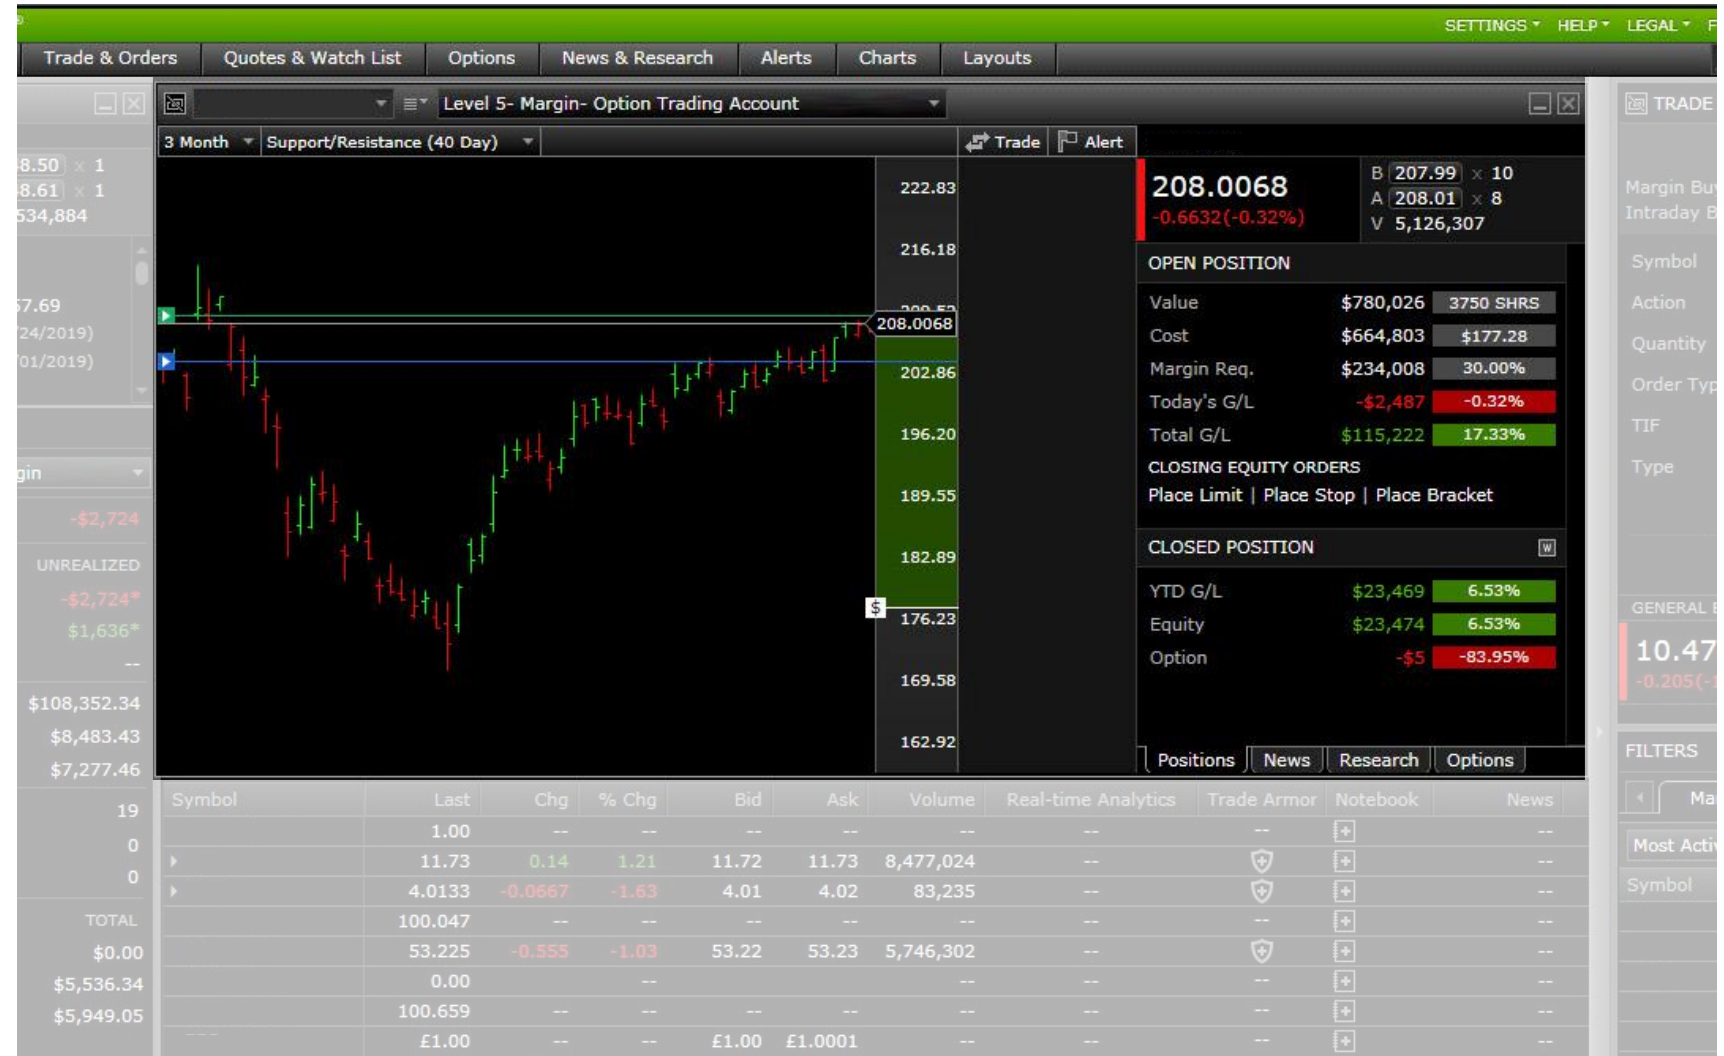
SETTINGS HELP LEGAL F

Trade & Orders | Quotes & Watch List | Options | News & Research | Alerts | Charts | Layouts

8.50 x 1
8.61 x 1
534,884

7.69
24/2019)
01/2019)

gin

-$2,724

UNREALIZED
-$2,724*
$1,636*
--
$108,352.34
$8,483.43
$7,277.46

19
0
0
TOTAL
$0.00
$5,536.34
$5,949.05

Level 5- Margin- Option Trading Account

3 Month | Support/Resistance (40 Day) | Trade | Alert

222.83
216.18
209.53
208.0068
202.86
196.20
189.55
182.89
$
176.23
169.58
162.92

208.0068
-0.6632(-0.32%)
B 207.99 x 10
A 208.01 x 8
V 5,126,307

OPEN POSITION

| Value | $780,026 | 3750 SHRS |
|---|---|---|
| Cost | $664,803 | $177.28 |
| Margin Req. | $234,008 | 30.00% |
| Today's G/L | -$2,487 | -0.32% |
| Total G/L | $115,222 | 17.33% |

CLOSING EQUITY ORDERS
Place Limit | Place Stop | Place Bracket

CLOSED POSITION W

| YTD G/L | $23,469 | 6.53% |
|---|---|---|
| Equity | $23,474 | 6.53% |
| Option | -$5 | -83.95% |

Positions | News | Research | Options

| Symbol | Last | Chg | % Chg | Bid | Ask | Volume | Real-time Analytics | Trade Armor | Notebook | News |
|---|---|---|---|---|---|---|---|---|---|---|
| | 1.00 | -- | -- | -- | -- | -- | -- | -- | | -- |
| | 11.73 | 0.14 | 1.21 | 11.72 | 11.73 | 8,477,024 | -- | | | -- |
| | 4.0133 | -0.0667 | -1.63 | 4.01 | 4.02 | 83,235 | -- | | | -- |
| | 100.047 | -- | -- | -- | -- | -- | -- | -- | | -- |
| | 53.225 | -0.555 | -1.03 | 53.22 | 53.23 | 5,746,302 | -- | | | -- |
| | 0.00 | -- | -- | | | -- | -- | -- | | -- |
| | 100.659 | -- | -- | -- | -- | -- | -- | -- | | -- |
| | £1.00 | -- | -- | £1.00 | £1.0001 | -- | -- | -- | | -- |

TRADE
Margin Bu
Intraday B
Symbol
Action
Quantity
Order Typ
TIF
Type
GENERAL
10.47
-0.205(-
FILTERS
Ma
Most Activ
Symbol